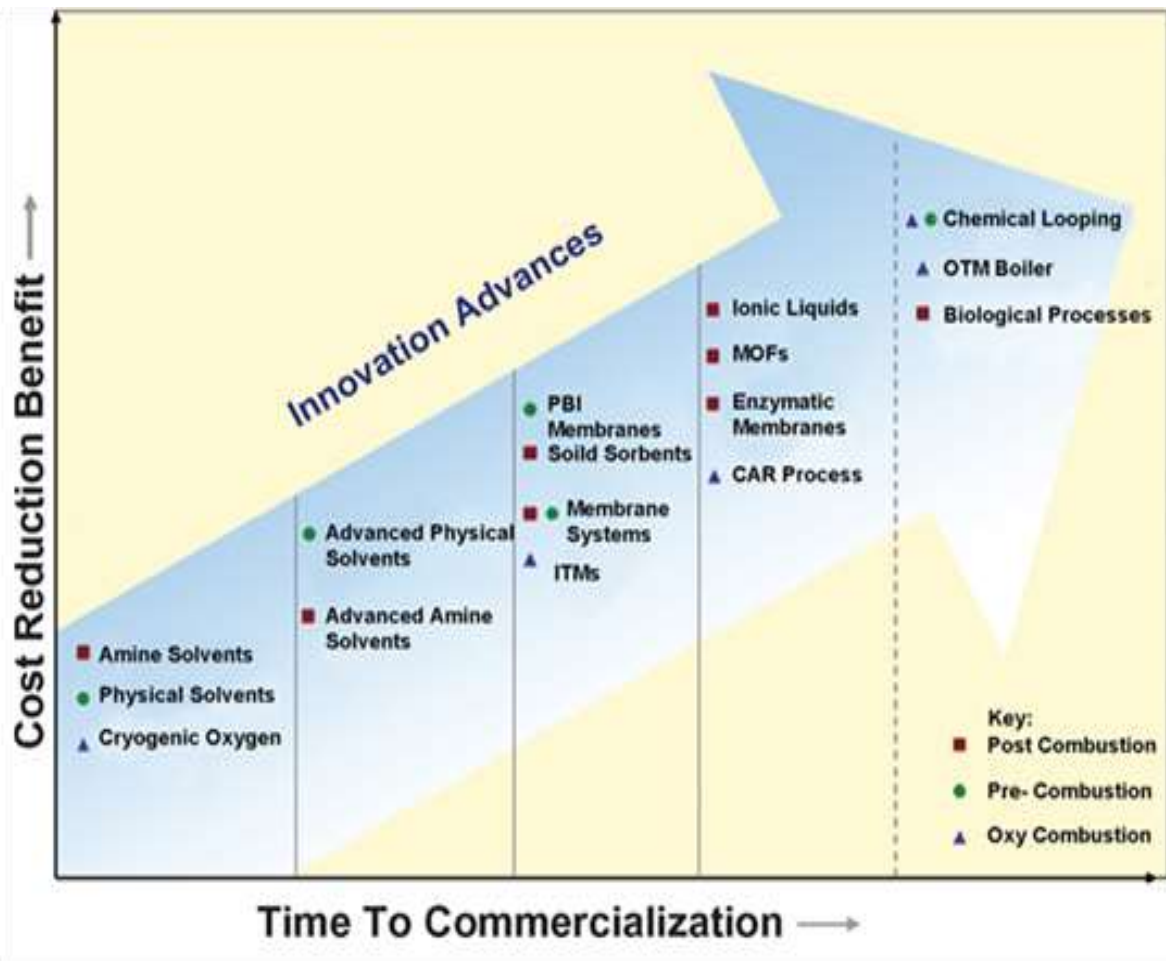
Cost Reduction Benefit

Innovation Advances

Amine Solvents
Physical Solvents
Cryogenic Oxygen

Advanced Physical Solvents
Advanced Amine Solvents

PBI Membranes
Soild Sorbents
Membrane Systems
ITMs

Ionic Liquids
MOFs
Enzymatic Membranes
CAR Process

Chemical Looping
OTM Boiler
Biological Processes

Key:
Post Combustion
Pre- Combustion
Oxy Combustion

Time To Commercialization